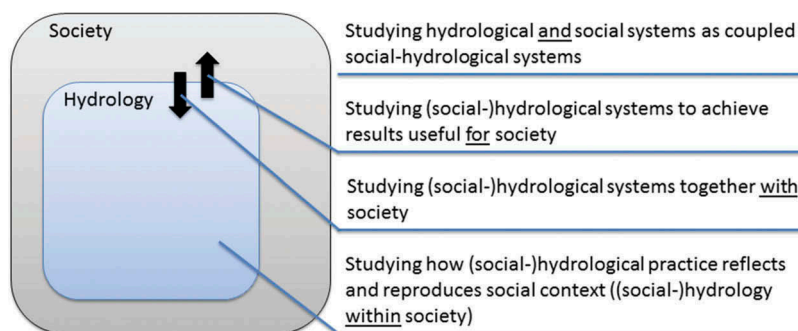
Society

Hydrology

Studying hydrological and social systems as coupled social-hydrological systems

Studying (social-)hydrological systems to achieve results useful for society

Studying (social-)hydrological systems together with society

Studying how (social-)hydrological practice reflects and reproduces social context ((social-)hydrology within society)